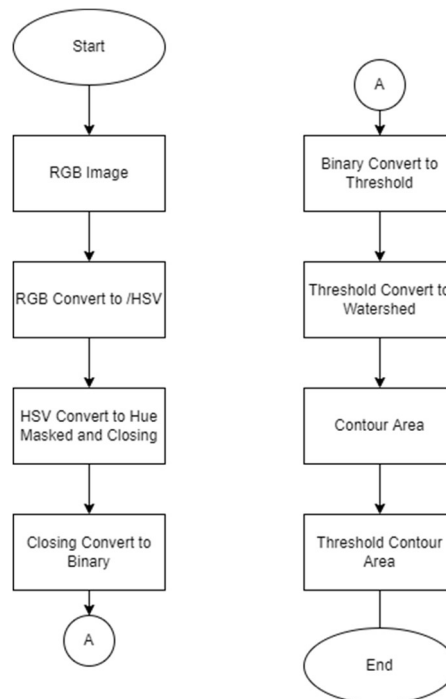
Start

RGB Image

RGB Convert to /HSV

HSV Convert to Hue Masked and Closing

Closing Convert to Binary

A

A

Binary Convert to Threshold

Threshold Convert to Watershed

Contour Area

Threshold Contour Area

End